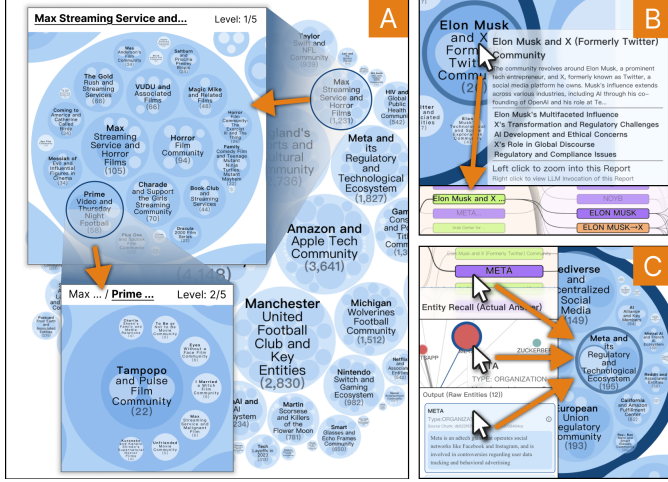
A

Max Streaming Service and...

Level: 1/5

Max Streaming Service and Horror Films (105)

The Gold Rush and Streaming Community (86)

VUDU and Associated Films (66)

Magic Mike and Related Films

Horror Film Community (94)

Coming to America and Little Fires

Messiah of Evil and Influential Figures in Cinema (54)

Prime Video and Thursday Night Football (98)

Charade and Support the Girls Streaming Community (70)

Book Club and Streaming Services (44)

Max Streaming Service and Horror Films (1,233)

Taylor Swift and NFL Community

HIV and Public Health

England's Sports and Cultural Community (736)

Meta and its Regulatory and Technological Ecosystem (1,827)

Amazon and Apple Tech Community (3,641)

(4,128)

Max ... / Prime ...

Level: 2/5

Tampopo and Pulse Film Community (22)

Max Streaming Service and Horror

Manchester United Football Club and Key Entities (2,830)

Michigan Wolverines Football Community (1,512)

Nintendo Switch and Gaming Ecosystem (982)

AI and

Martin Scorsese and Killers of the Flower Moon (781)

Smart Glasses and Echo Frames Community (650)

B

Elon Musk and X (Formerly Twitter) Community (20)

Elon Musk and X (Formerly Twitter) Community

The community revolves around Elon Musk, a prominent tech entrepreneur, and X, formerly known as Twitter, a social media platform he owns. Musk's influence extends across various industries, including AI through his co-founding of OpenAI and his role at Te...

Elon Musk's Multifaceted Influence
X's Transformation and Regulatory Challenges
AI Development and Ethical Concerns
X's Role in Global Discourse
Regulatory and Compliance Issues

Left click to zoom into this Report
Right click to view LLM Invocation of this Report

Elon Musk and X ...

META

NOYB

ELON MUSK

ELON MUSK→X

C

META

Entity Recall (Actual Answer)

ZUCKERBERG

TYPE: ORGANIZATION

Output (Raw Entities (12))

META
Type: ORGANIZATION

Meta is an adtech giant that operates social networks like Facebook and Instagram, and is involved in controversies regarding user data tracking and behavioral advertising

Fediverse and Decentralized Social Media (149)

Meta and its Regulatory and Technological Ecosystem (195)

European Union Regulatory Community (193)